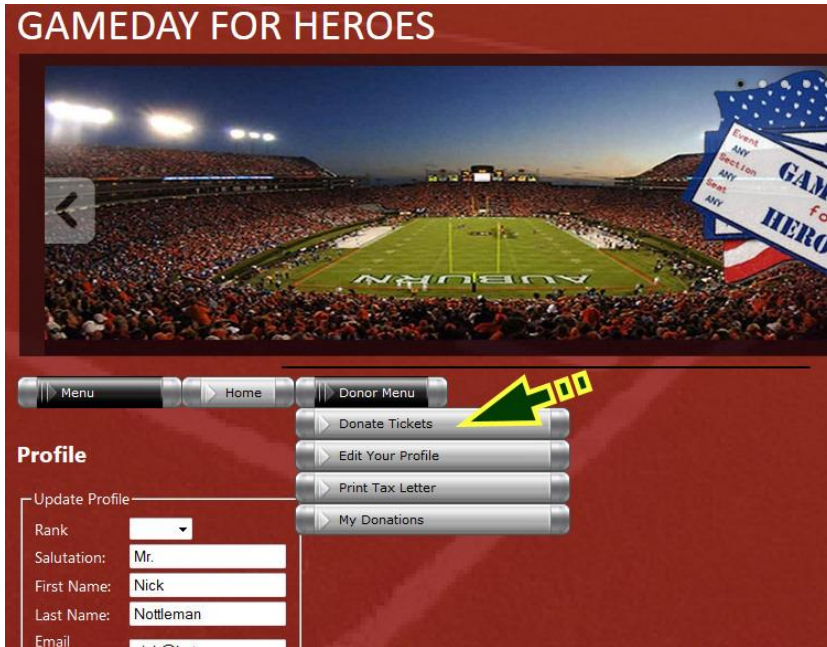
GAMEDAY FOR HEROES

AUBURN

Event ANY
Section ANY
Seat ANY

GAM
for
HERO

Menu
Home
Donor Menu
Donate Tickets
Edit Your Profile
Print Tax Letter
My Donations

Profile

Update Profile
Rank
Salutation: Mr.
First Name: Nick
Last Name: Nottleman
Email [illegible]